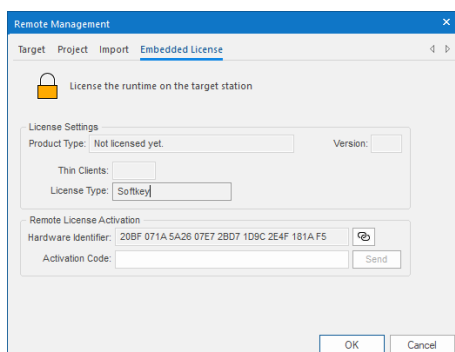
Remote Management
×
Target Project Import Embedded License

License the runtime on the target station

License Settings
Product Type: Not licensed yet.
Version:
Thin Clients:
License Type: Softkey

Remote License Activation
Hardware Identifier: 20BF 071A 5A26 07E7 2BD7 1D9C 2E4F 181A F5
Activation Code:
Send

OK
Cancel